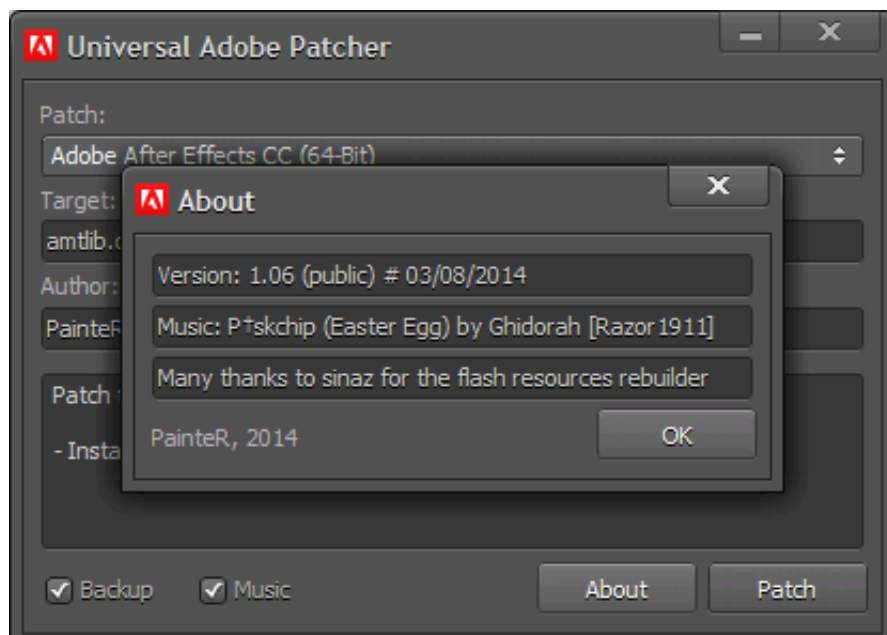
Universal Adobe Patcher

Patch:

Adobe After Effects CC (64-Bit)

Target:

amtlib.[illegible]

Author:

PainteR

Patch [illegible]

- Insta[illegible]

About

Version: 1.06 (public) # 03/08/2014

Music: P†skchip (Easter Egg) by Ghidorah [Razor1911]

Many thanks to sinaz for the flash resources rebuilder

PainteR, 2014

OK

Backup

Music

About

Patch